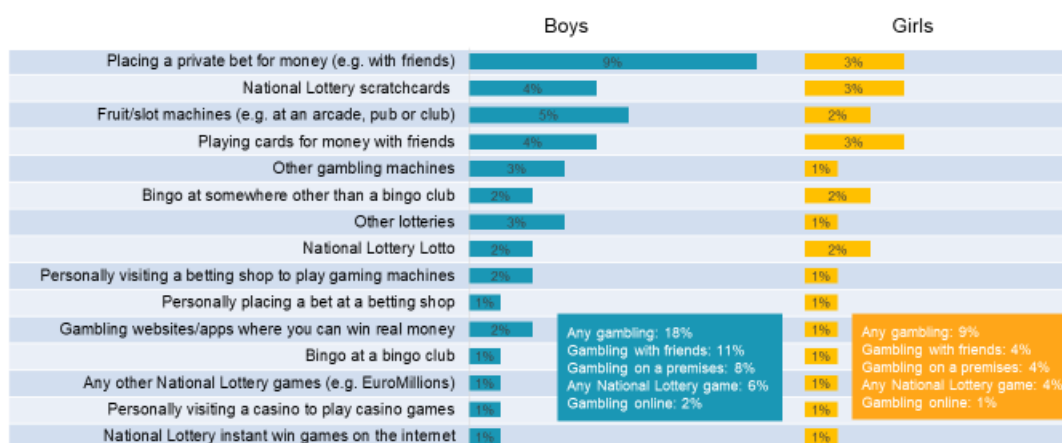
| | Boys | Girls |
|---|---|---|
| Placing a private bet for money (e.g. with friends) | 9% | 3% |
| National Lottery scratchcards | 4% | 3% |
| Fruit/slot machines (e.g. at an arcade, pub or club) | 5% | 2% |
| Playing cards for money with friends | 4% | 3% |
| Other gambling machines | 3% | 1% |
| Bingo at somewhere other than a bingo club | 2% | 2% |
| Other lotteries | 3% | 1% |
| National Lottery Lotto | 2% | 2% |
| Personally visiting a betting shop to play gaming machines | 2% | 1% |
| Personally placing a bet at a betting shop | 1% | 1% |
| Gambling websites/apps where you can win real money | 2% | 1% |
| Bingo at a bingo club | 1% | 1% |
| Any other National Lottery games (e.g. EuroMillions) | 1% | 1% |
| Personally visiting a casino to play casino games | 1% | 1% |
| National Lottery instant win games on the internet | 1% | 1% |

Any gambling: 18%
Gambling with friends: 11%
Gambling on a premises: 8%
Any National Lottery game: 6%
Gambling online: 2%

Any gambling: 9%
Gambling with friends: 4%
Gambling on a premises: 4%
Any National Lottery game: 4%
Gambling online: 1%